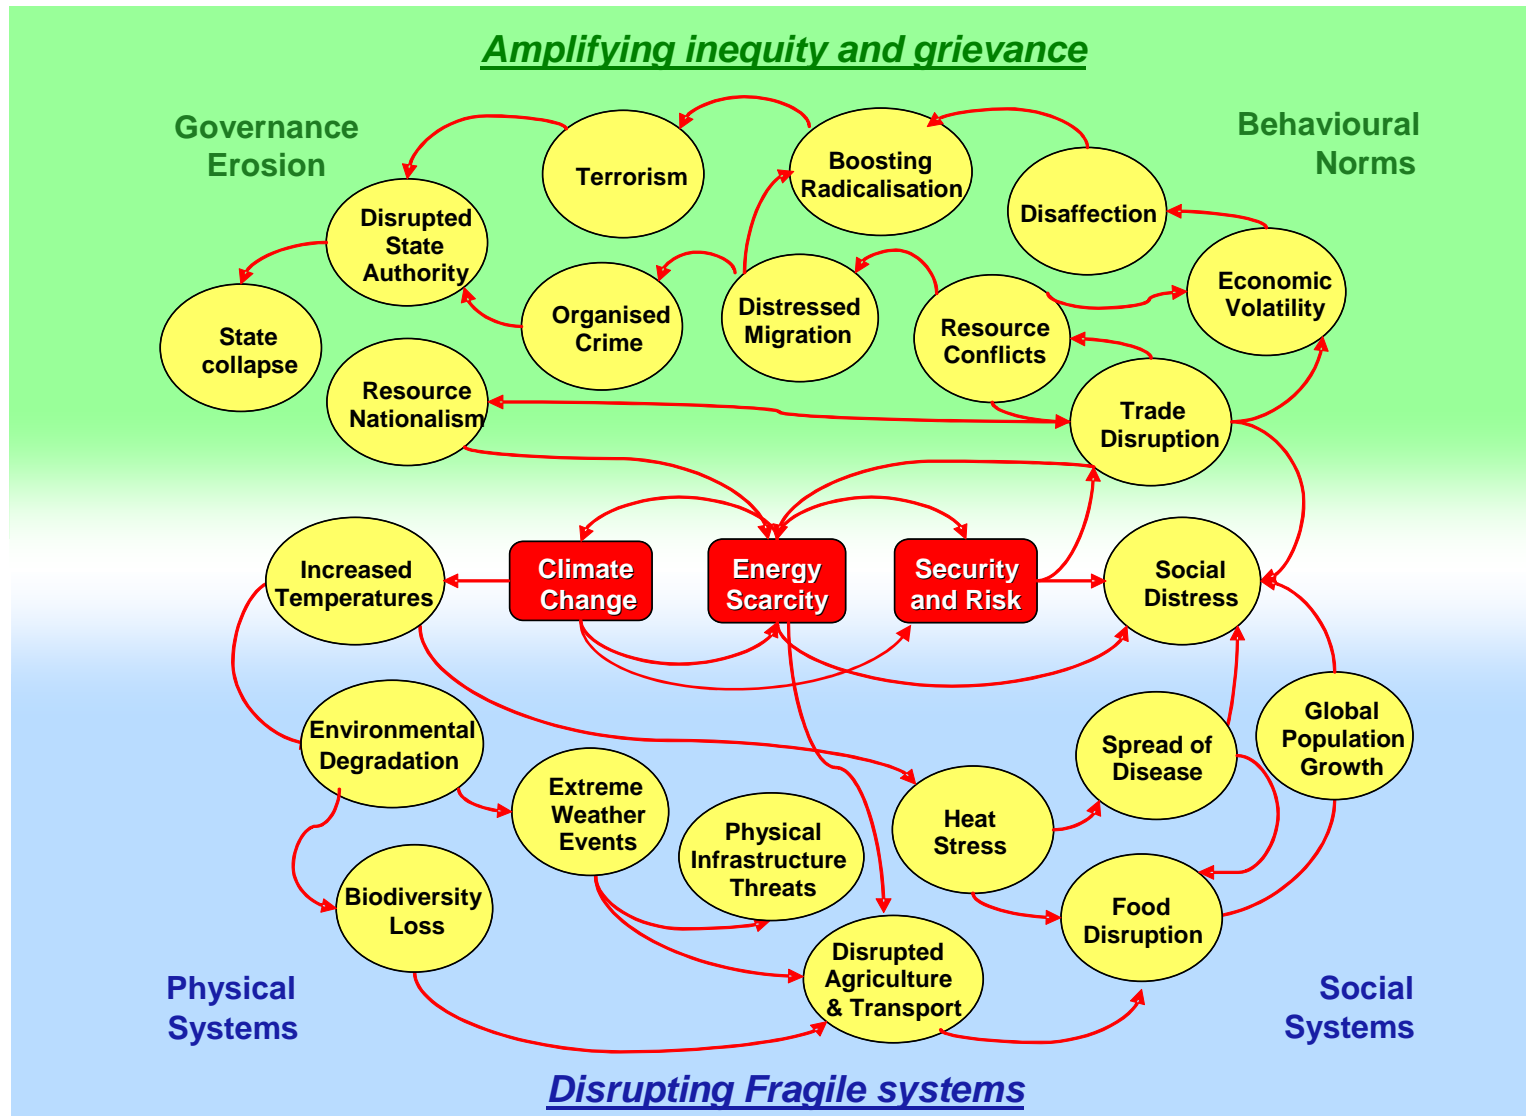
Amplifying inequity and grievance

Governance Erosion

Behavioural Norms

Terrorism

Boosting Radicalisation

Disaffection

Disrupted State Authority

Economic Volatility

State collapse

Organised Crime

Distressed Migration

Resource Conflicts

Resource Nationalism

Trade Disruption

Increased Temperatures

Climate Change

Energy Scarcity

Security and Risk

Social Distress

Environmental Degradation

Spread of Disease

Global Population Growth

Extreme Weather Events

Physical Infrastructure Threats

Heat Stress

Biodiversity Loss

Food Disruption

Disrupted Agriculture & Transport

Physical Systems

Social Systems

Disrupting Fragile systems